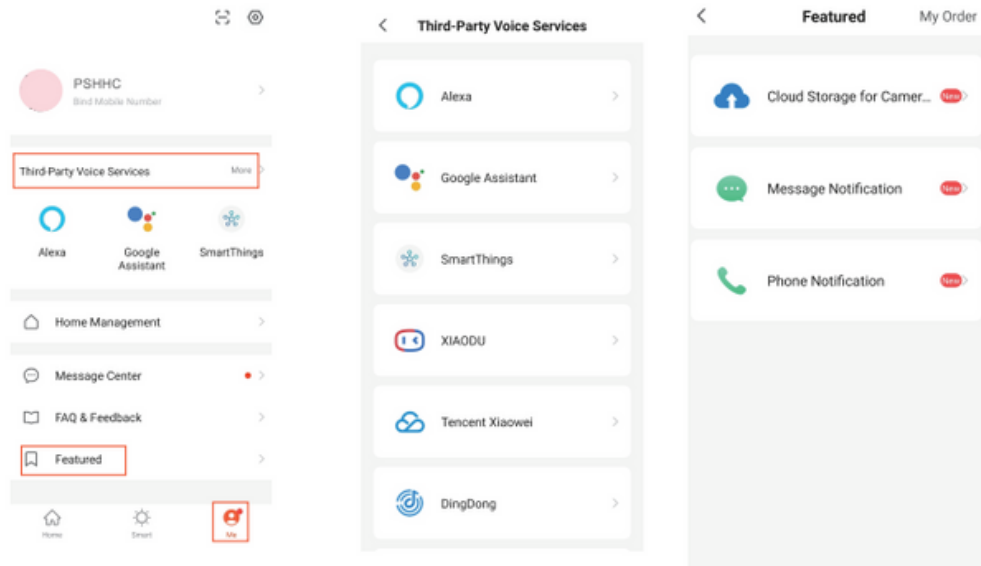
PSHHC
Bind Mobile Number

Third-Party Voice Services
More

Alexa
Google Assistant
SmartThings

Home Management

Message Center

FAQ & Feedback

Featured

Home
Smart
Me

Third-Party Voice Services

Alexa

Google Assistant

SmartThings

XIAODU

Tencent Xiaowei

DingDong

Featured
My Order

Cloud Storage for Camer...
New

Message Notification
New

Phone Notification
New